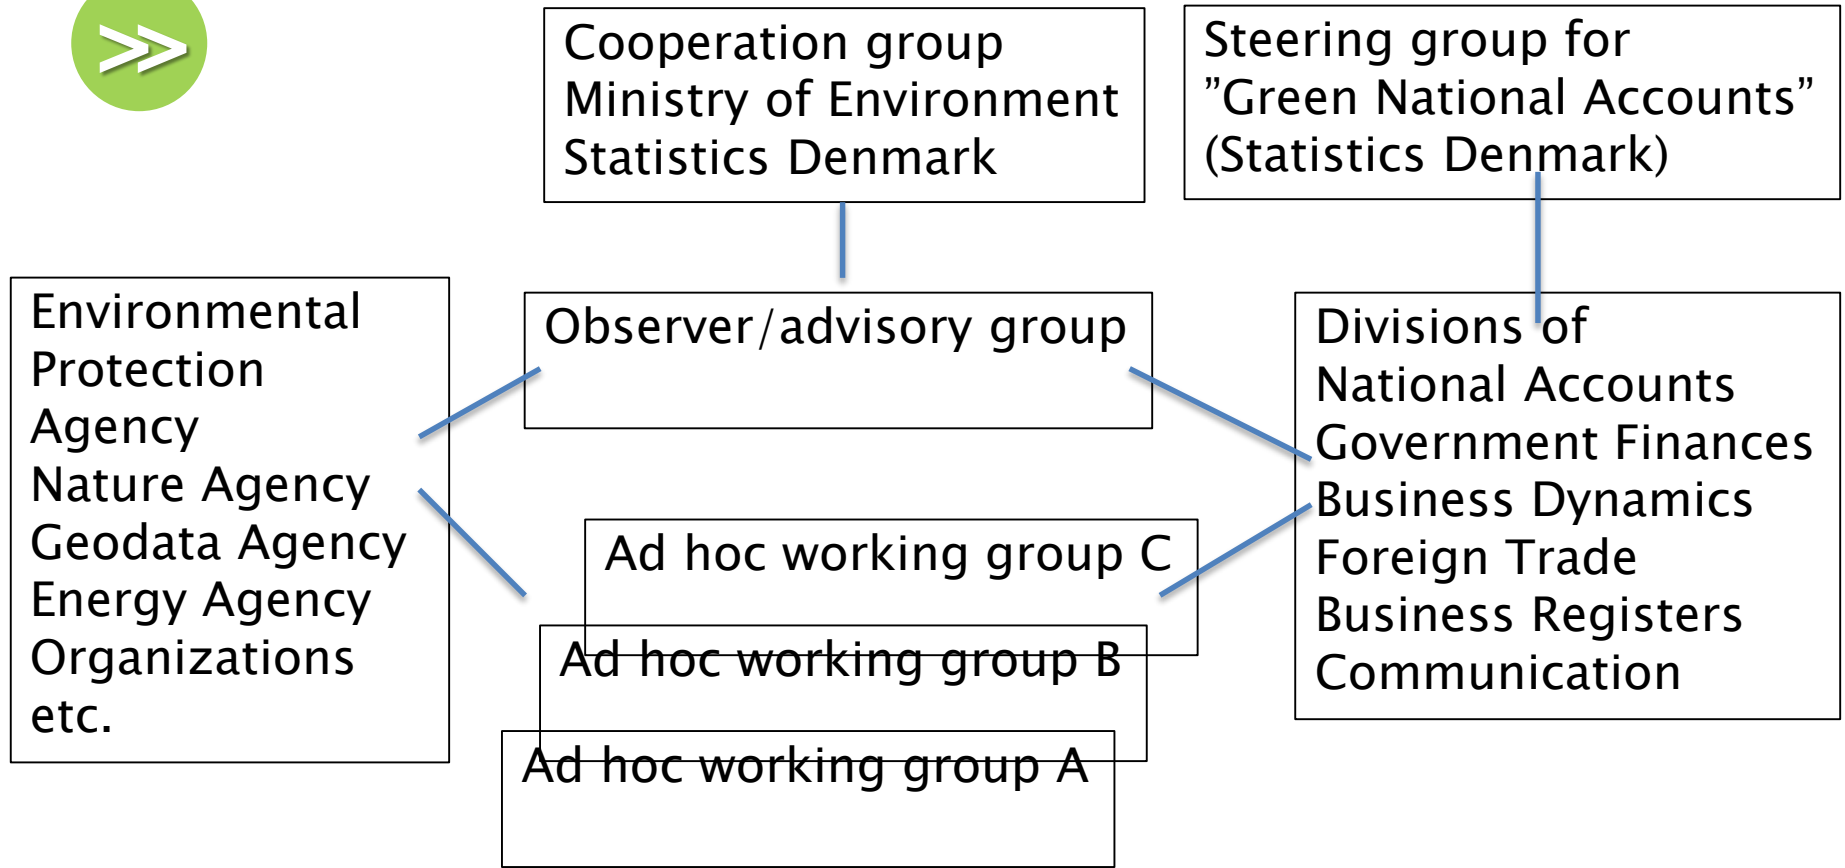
Cooperation group
Ministry of Environment
Statistics Denmark

Steering group for
”Green National Accounts”
(Statistics Denmark)

Environmental Protection Agency
Nature Agency
Geodata Agency
Energy Agency
Organizations
etc.

Observer/advisory group

Divisions of
National Accounts
Government Finances
Business Dynamics
Foreign Trade
Business Registers
Communication

Ad hoc working group C

Ad hoc working group B

Ad hoc working group A